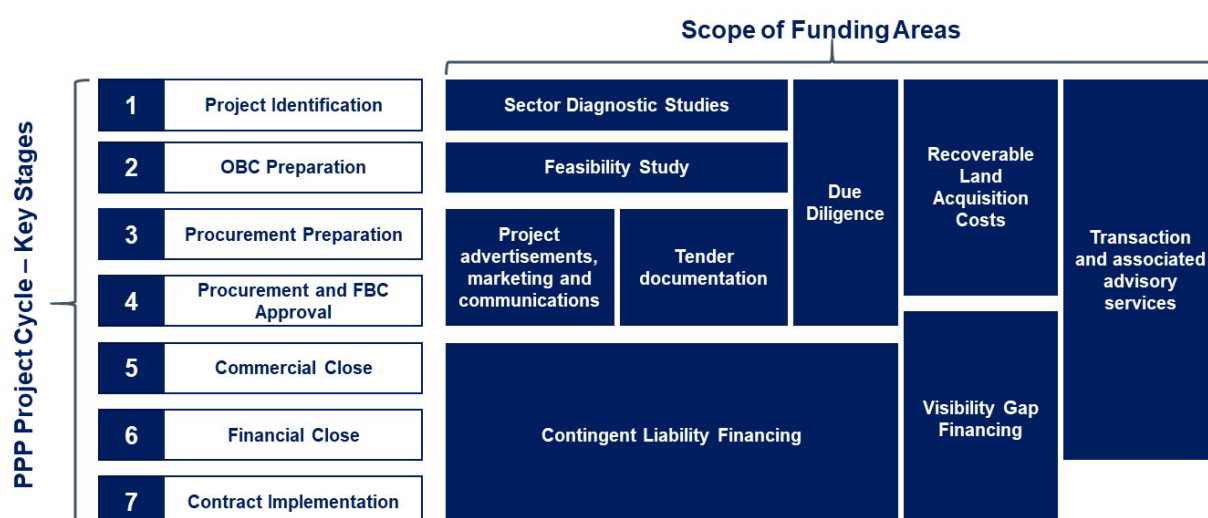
Scope of Funding Areas

PPP Project Cycle – Key Stages

1 Project Identification
2 OBC Preparation
3 Procurement Preparation
4 Procurement and FBC Approval
5 Commercial Close
6 Financial Close
7 Contract Implementation

Sector Diagnostic Studies

Feasibility Study

Project advertisements, marketing and communications

Tender documentation

Due Diligence

Recoverable Land Acquisition Costs

Transaction and associated advisory services

Contingent Liability Financing

Visibility Gap Financing